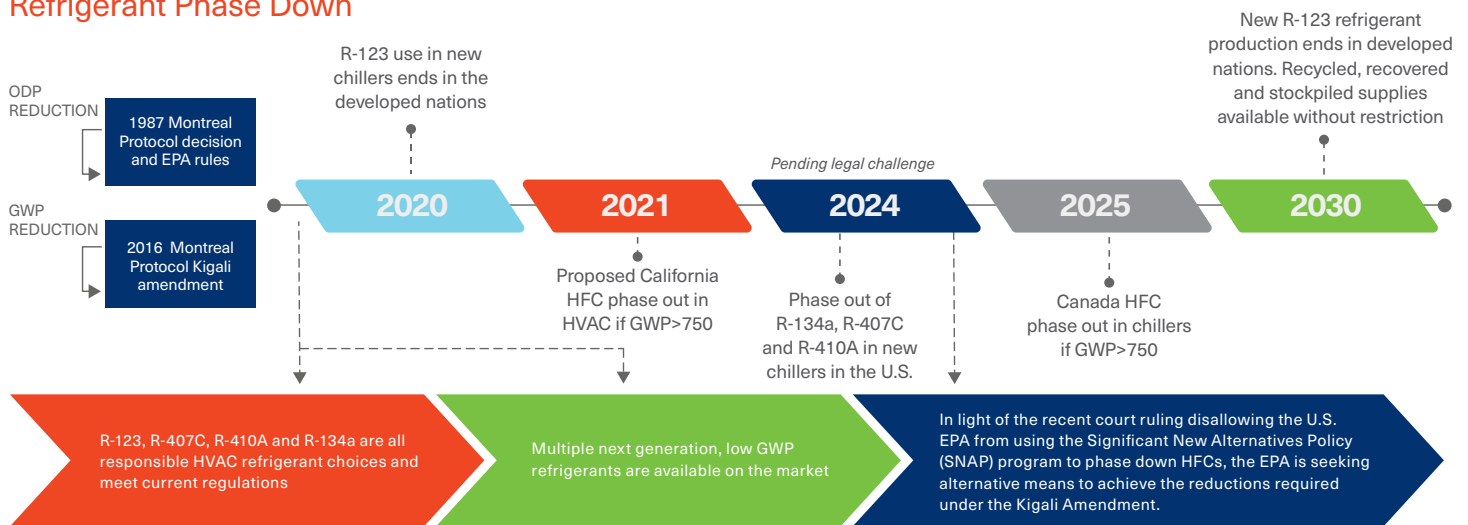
Refrigerant Phase Down

ODP REDUCTION

1987 Montreal Protocol decision and EPA rules

GWP REDUCTION

2016 Montreal Protocol Kigali amendment

R-123 use in new chillers ends in the developed nations

Pending legal challenge

New R-123 refrigerant production ends in developed nations. Recycled, recovered and stockpiled supplies available without restriction

2020

2021

2024

2025

2030

Proposed California HFC phase out in HVAC if GWP>750

Phase out of R-134a, R-407C and R-410A in new chillers in the U.S.

Canada HFC phase out in chillers if GWP>750

R-123, R-407C, R-410A and R-134a are all responsible HVAC refrigerant choices and meet current regulations

Multiple next generation, low GWP refrigerants are available on the market

In light of the recent court ruling disallowing the U.S. EPA from using the Significant New Alternatives Policy (SNAP) program to phase down HFCs, the EPA is seeking alternative means to achieve the reductions required under the Kigali Amendment.